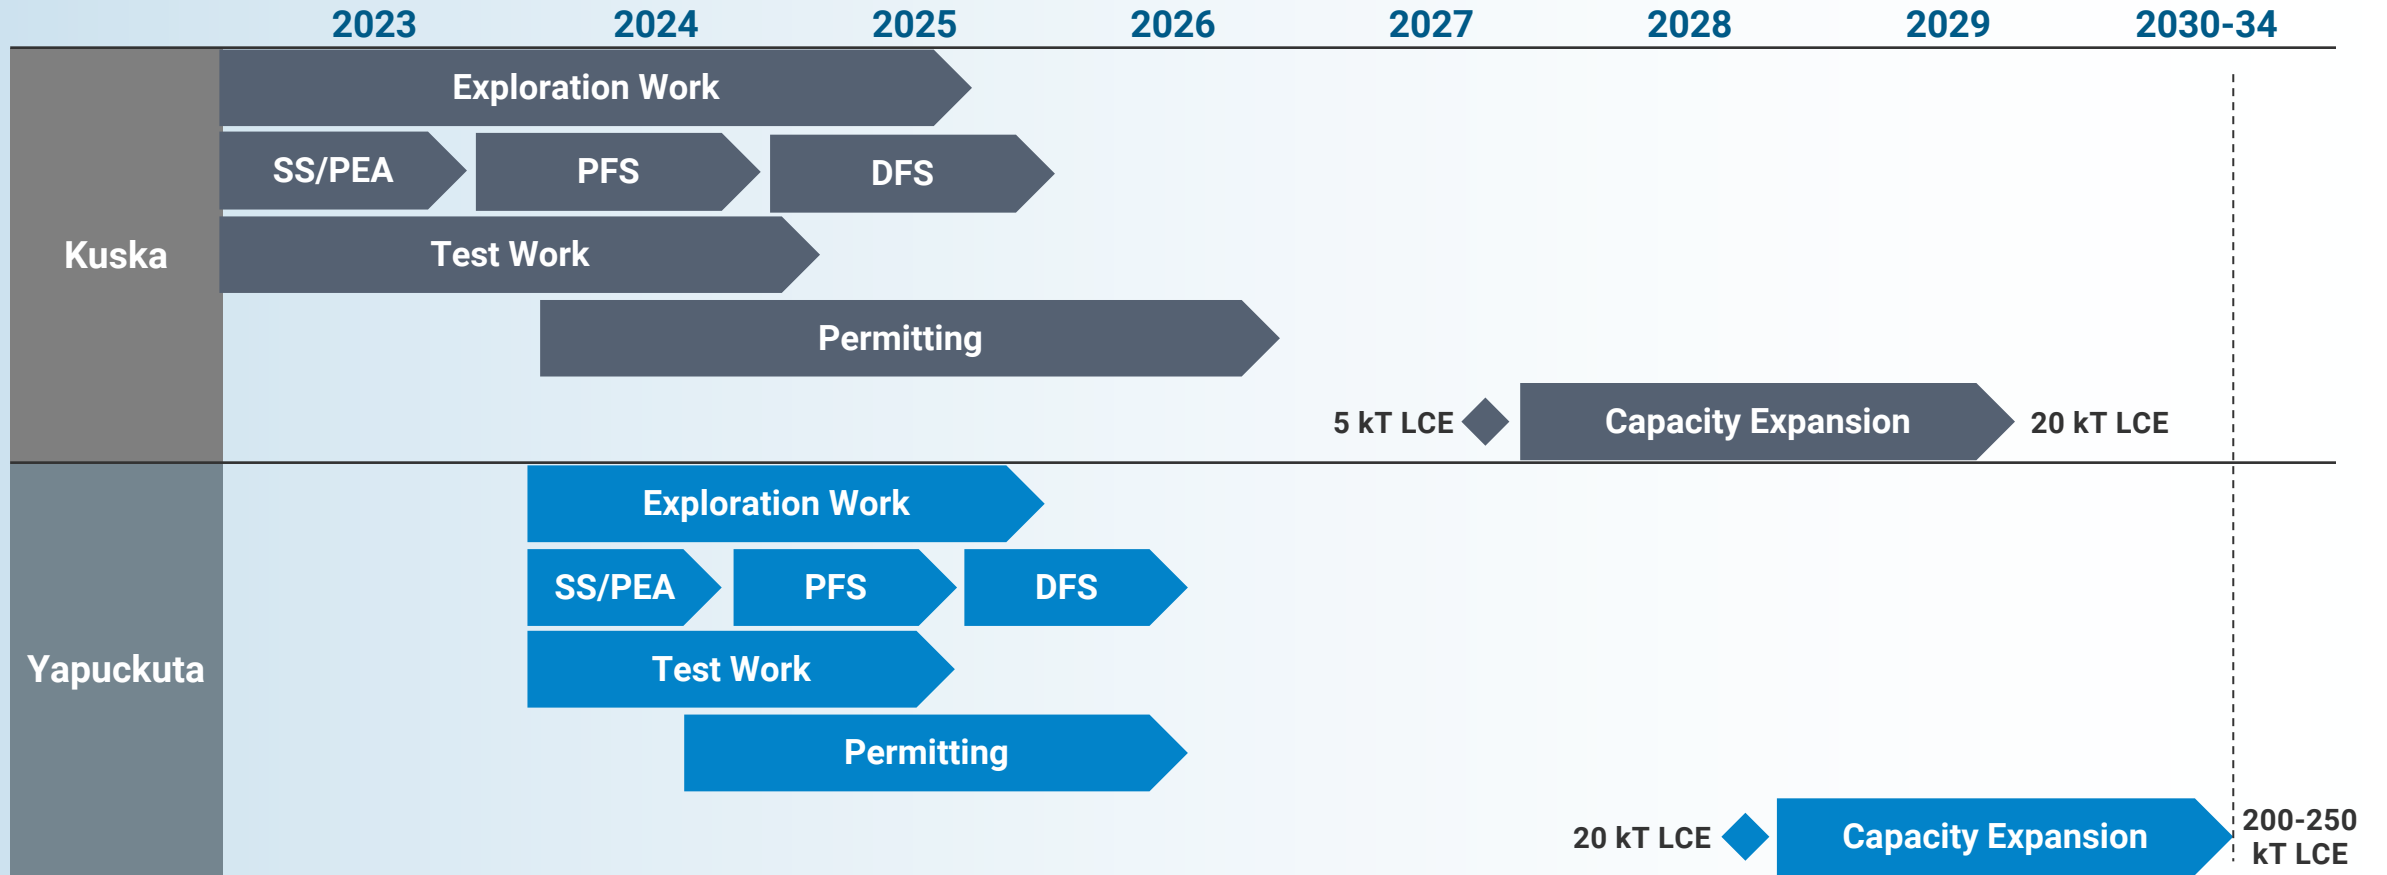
| | 2023 | 2024 | 2025 | 2026 | 2027 | 2028 | 2029 | 2030-34 |
|---|---|---|---|---|---|---|---|---|

Kuska

Exploration Work

SS/PEA

PFS

DFS

Test Work

Permitting

5 kT LCE

Capacity Expansion

20 kT LCE

Yapuckuta

Exploration Work

SS/PEA

PFS

DFS

Test Work

Permitting

20 kT LCE

Capacity Expansion

200-250 kT LCE